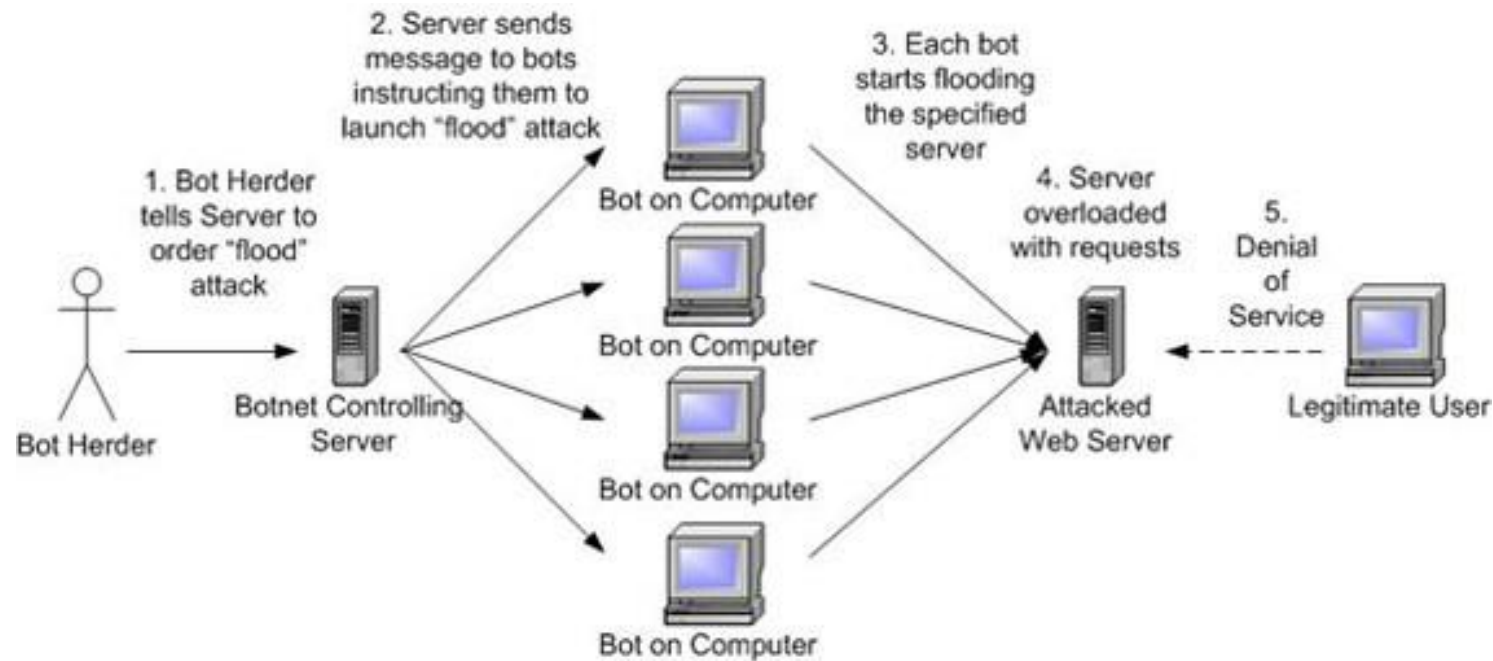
1. Bot Herder tells Server to order "flood" attack

Bot Herder

Botnet Controlling Server

2. Server sends message to bots instructing them to launch "flood" attack

Bot on Computer

Bot on Computer

Bot on Computer

Bot on Computer

3. Each bot starts flooding the specified server

4. Server overloaded with requests

Attacked Web Server

5. Denial of Service

Legitimate User